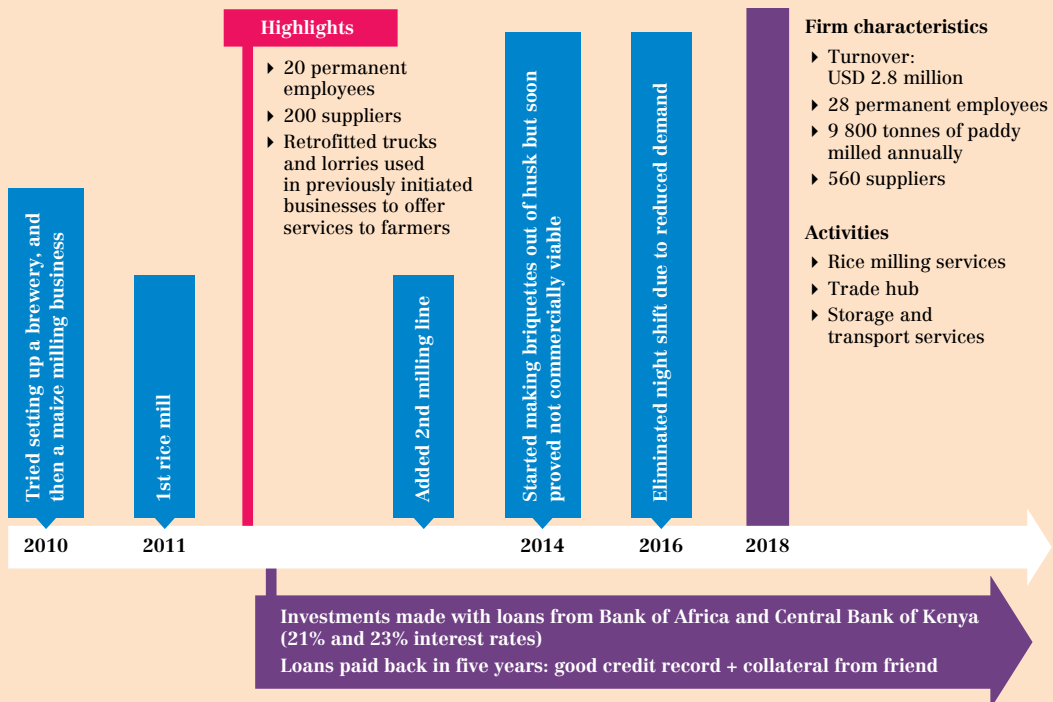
Tried setting up a brewery, and then a maize milling business

2010

1st rice mill

2011

Highlights

20 permanent employees

200 suppliers

Retrofitted trucks and lorries used in previously initiated businesses to offer services to farmers

Added 2nd milling line

Started making briquettes out of husk but soon proved not commercially viable

2014

Eliminated night shift due to reduced demand

2016

2018

Firm characteristics

Turnover: USD 2.8 million

28 permanent employees

9 800 tonnes of paddy milled annually

560 suppliers

Activities

Rice milling services

Trade hub

Storage and transport services

Investments made with loans from Bank of Africa and Central Bank of Kenya (21% and 23% interest rates)

Loans paid back in five years: good credit record + collateral from friend